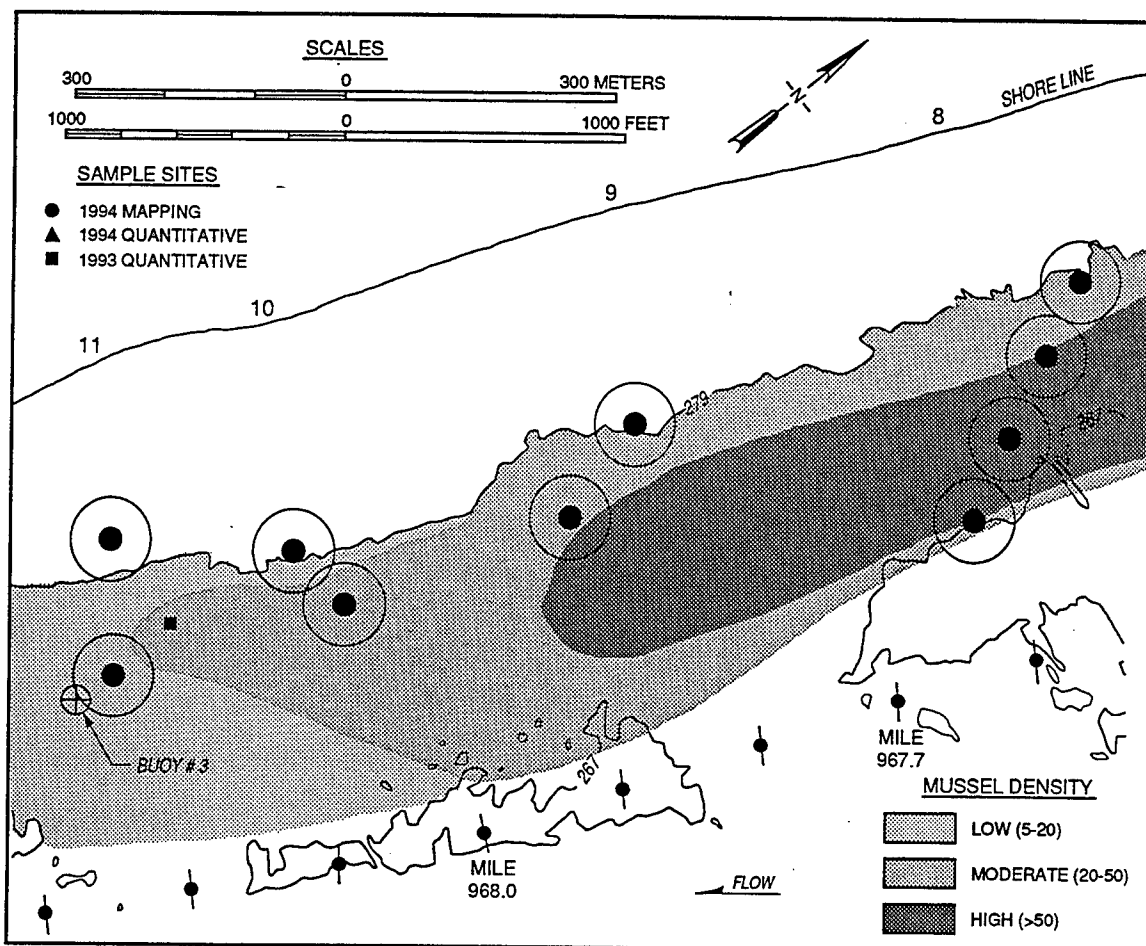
SCALES
300 0 300 METERS
1000 0 1000 FEET

N

SAMPLE SITES
1994 MAPPING
1994 QUANTITATIVE
1993 QUANTITATIVE

SHORE LINE
8
9
10
11

279
267
267

BUOY # 3

MILE
967.7

MILE
968.0

FLOW

MUSSEL DENSITY
LOW (5-20)
MODERATE (20-50)
HIGH (>50)